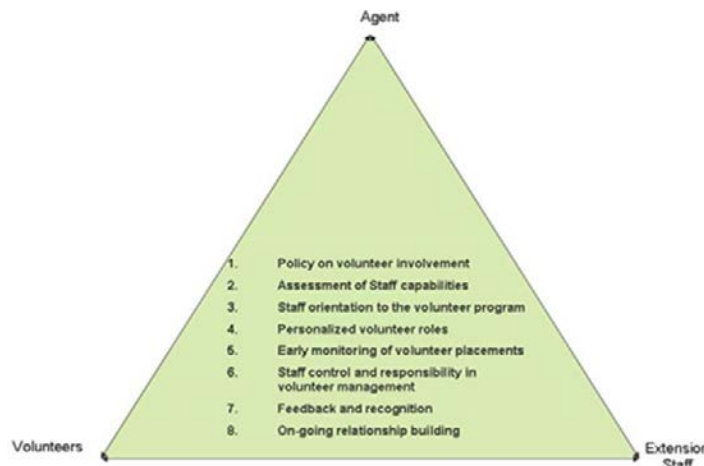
Agent

1. Policy on volunteer involvement
2. Assessment of Staff capabilities
3. Staff orientation to the volunteer program
4. Personalized volunteer roles
5. Early monitoring of volunteer placements
6. Staff control and responsibility in volunteer management
7. Feedback and recognition
8. On-going relationship building

Volunteers

Extensior Staff